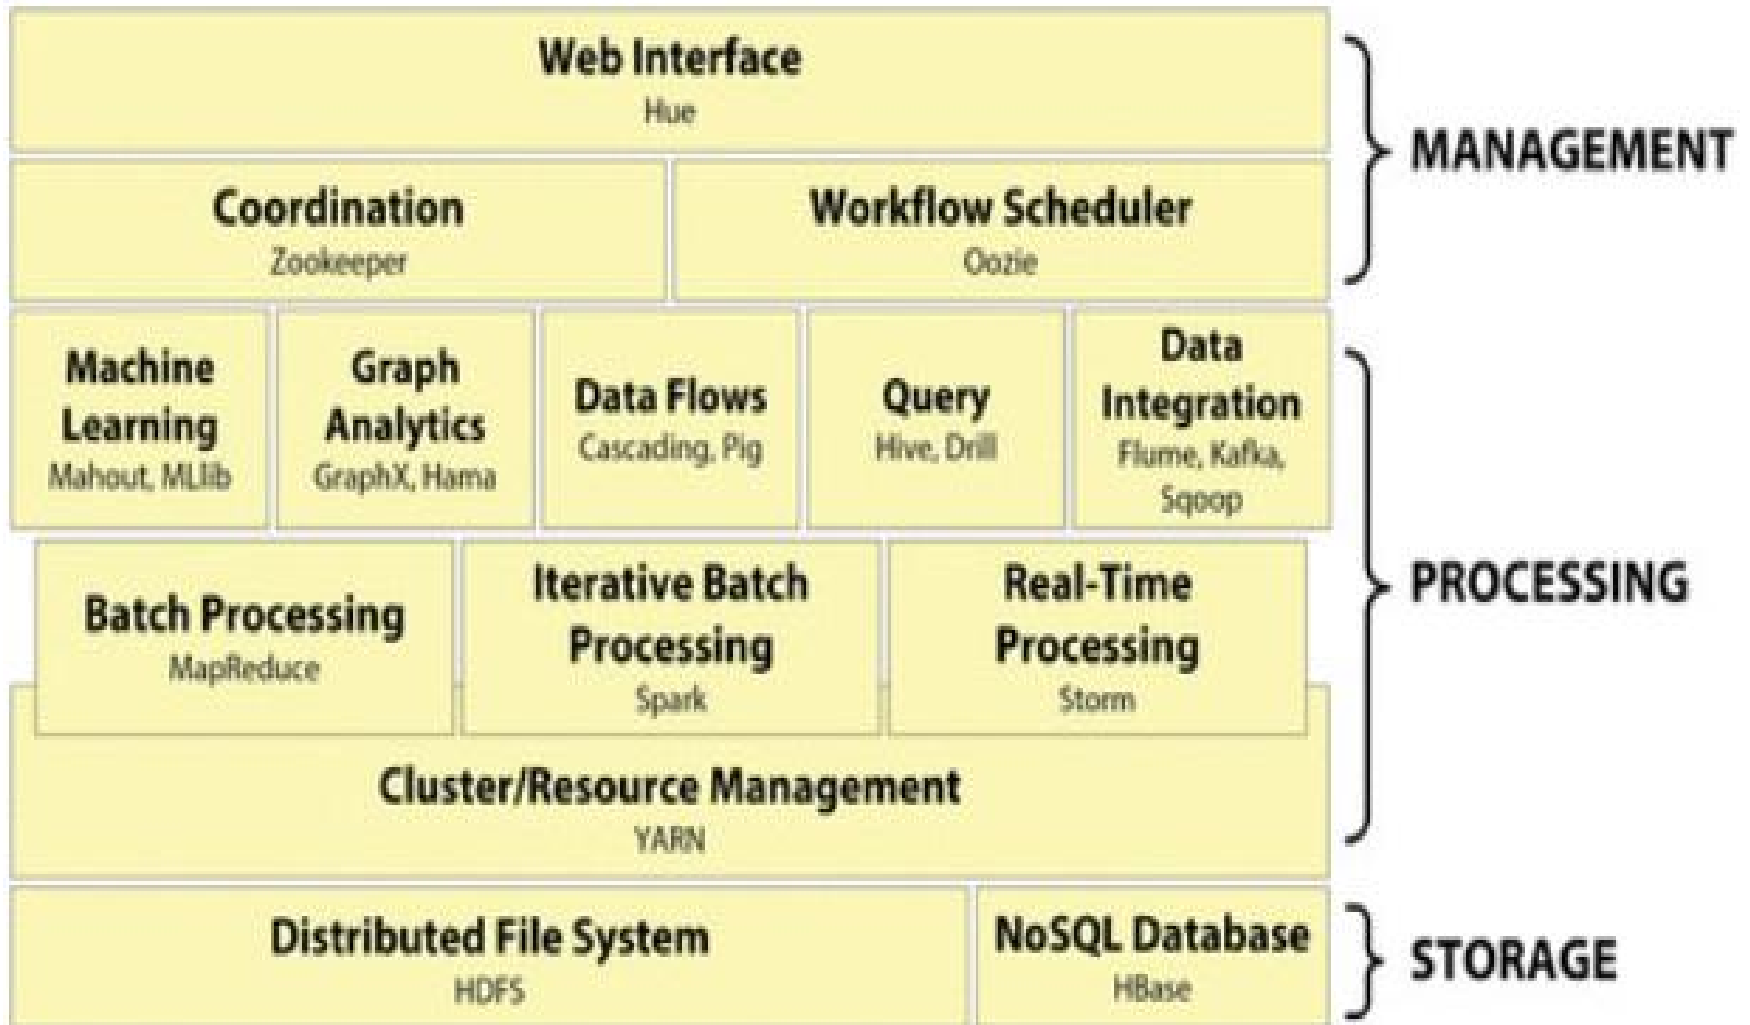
Web Interface
Hue

Coordination
Zookeeper

Workflow Scheduler
Oozie

MANAGEMENT

Machine Learning
Mahout, MLlib

Graph Analytics
GraphX, Hama

Data Flows
Cascading, Pig

Query
Hive, Drill

Data Integration
Flume, Kafka, Sqoop

Batch Processing
MapReduce

Iterative Batch Processing
Spark

Real-Time Processing
Storm

Cluster/Resource Management
YARN

PROCESSING

Distributed File System
HDFS

NoSQL Database
HBase

STORAGE